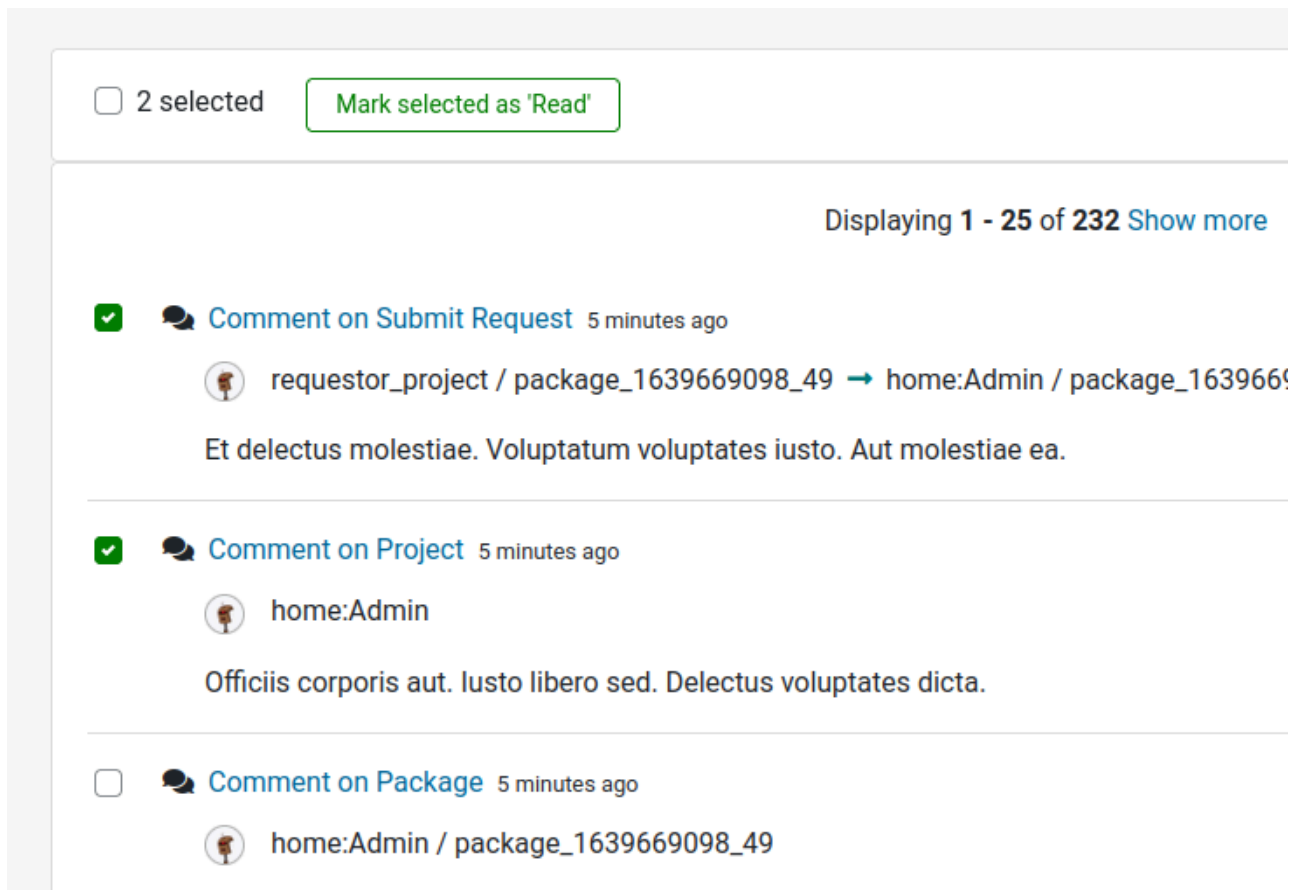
2 selected

Mark selected as 'Read'

Displaying **1 - 25** of **232** Show more

Comment on Submit Request 5 minutes ago

requestor_project / package_1639669098_49 → home:Admin / package_163966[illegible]

Et delectus molestiae. Voluptatum voluptates iusto. Aut molestiae ea.

Comment on Project 5 minutes ago

home:Admin

Officiis corporis aut. Iusto libero sed. Delectus voluptates dicta.

Comment on Package 5 minutes ago

home:Admin / package_1639669098_49